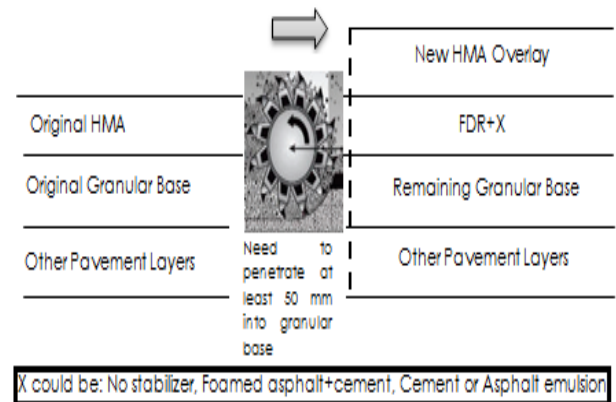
New HMA Overlay

Original HMA

FDR+X

Original Granular Base

Remaining Granular Base

Other Pavement Layers

Need to penetrate at least 50 mm into granular base

Other Pavement Layers

X could be: No stabilizer, Foamed asphalt+cement, Cement or Asphalt emulsion